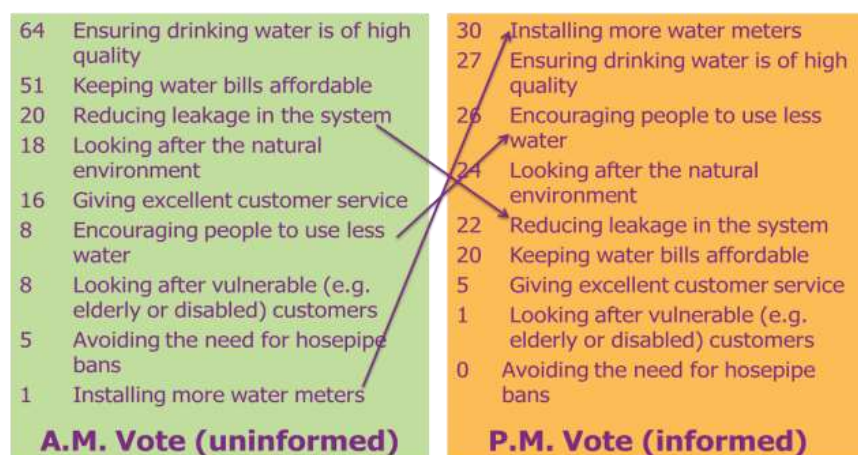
64 Ensuring drinking water is of high quality
51 Keeping water bills affordable
20 Reducing leakage in the system
18 Looking after the natural environment
16 Giving excellent customer service
8 Encouraging people to use less water
8 Looking after vulnerable (e.g. elderly or disabled) customers
5 Avoiding the need for hosepipe bans
1 Installing more water meters

A.M. Vote (uninformed)

30 Installing more water meters
27 Ensuring drinking water is of high quality
26 Encouraging people to use less water
24 Looking after the natural environment
22 Reducing leakage in the system
20 Keeping water bills affordable
5 Giving excellent customer service
1 Looking after vulnerable (e.g. elderly or disabled) customers
0 Avoiding the need for hosepipe bans

P.M. Vote (informed)